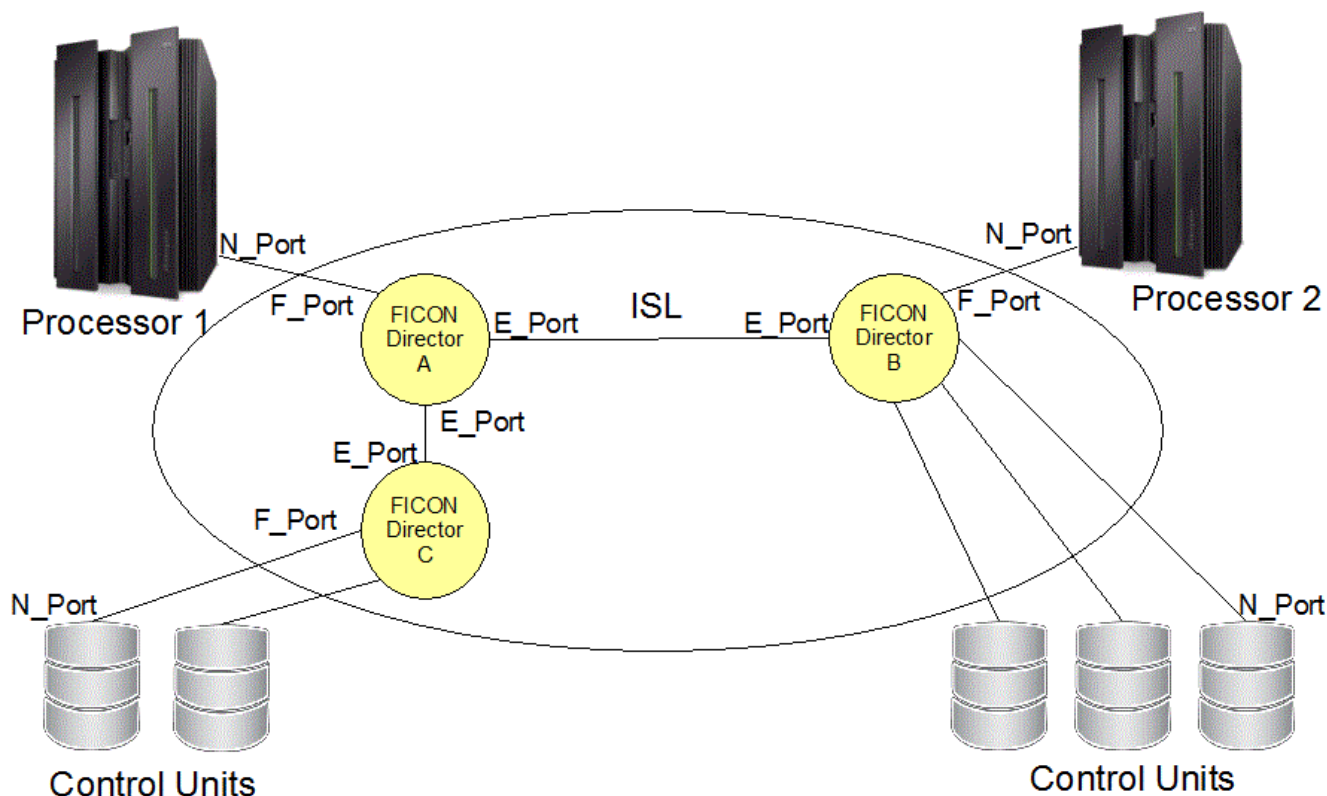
N_Port

Processor 1

F_Port

FICON Director A

E_Port

ISL

E_Port

FICON Director B

N_Port

F_Port

Processor 2

E_Port

E_Port

FICON Director C

F_Port

N_Port

N_Port

Control Units

Control Units